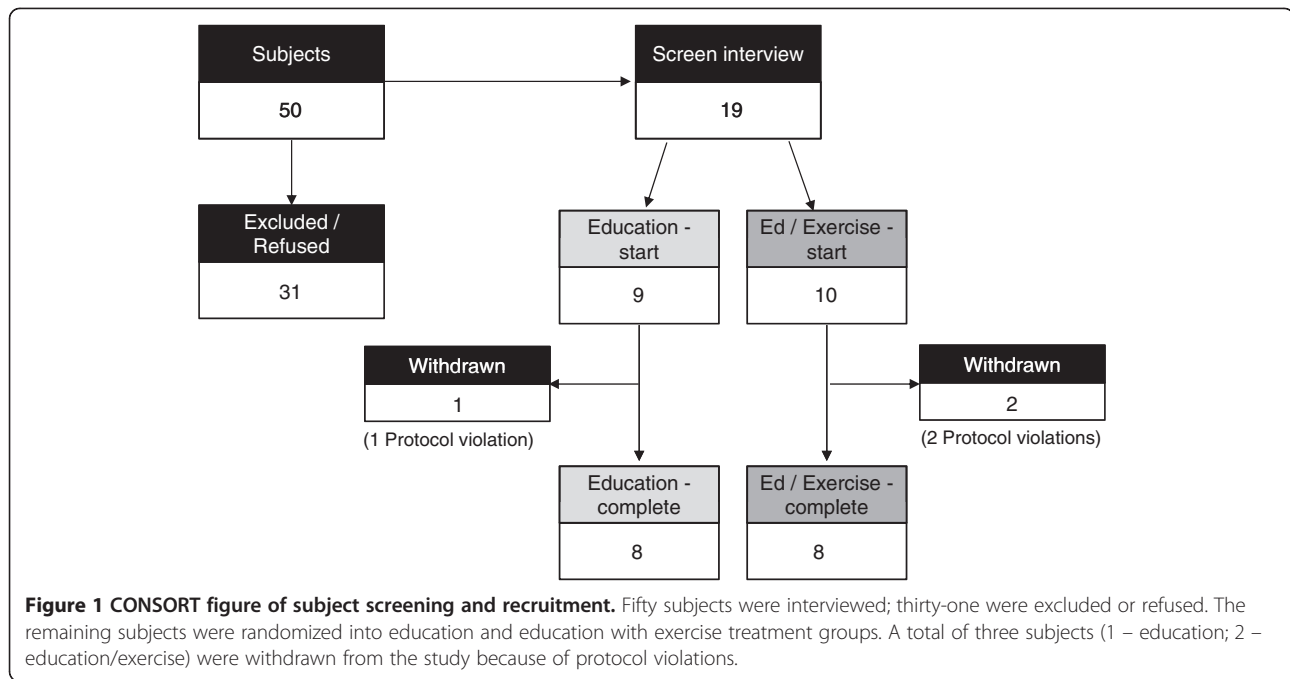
Subjects
50

Screen interview
19

Excluded / Refused
31

Education - start
9

Ed / Exercise - start
10

Withdrawn
1
(1 Protocol violation)

Withdrawn
2
(2 Protocol violations)

Education - complete
8

Ed / Exercise - complete
8

**Figure 1 CONSORT figure of subject screening and recruitment.** Fifty subjects were interviewed; thirty-one were excluded or refused. The remaining subjects were randomized into education and education with exercise treatment groups. A total of three subjects (1 – education; 2 – education/exercise) were withdrawn from the study because of protocol violations.